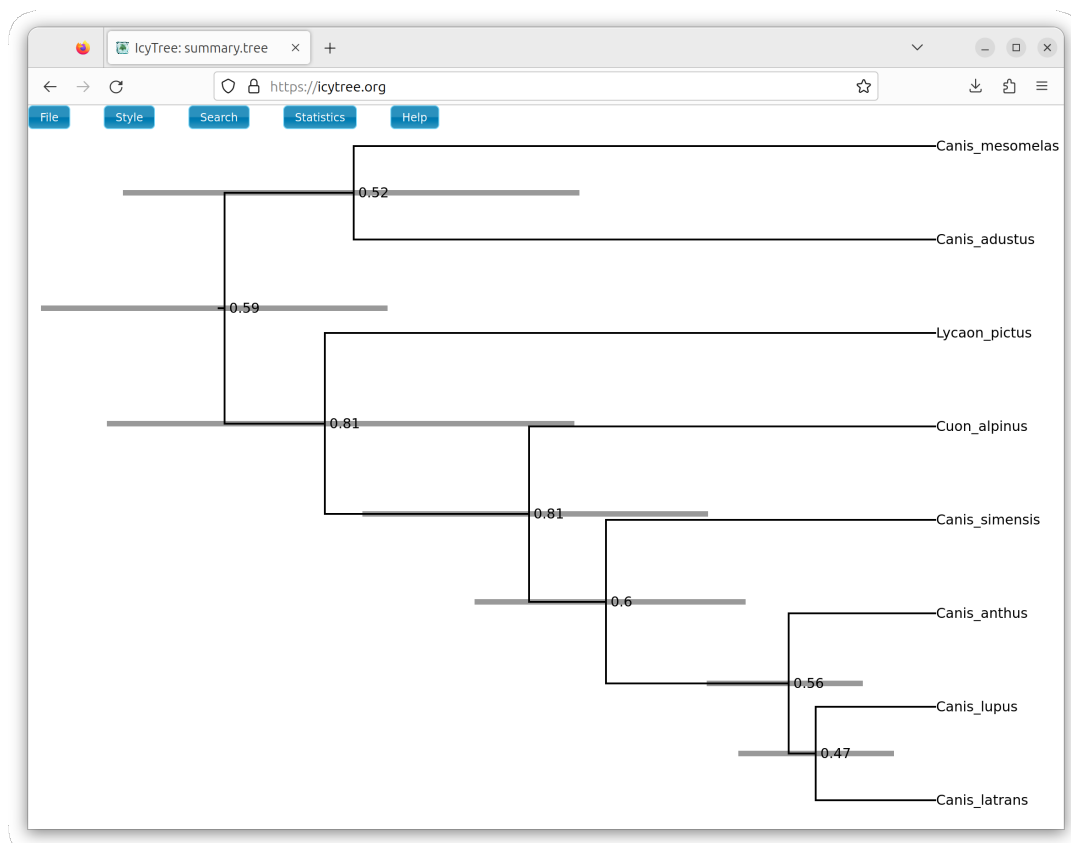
IcyTree: summary.tree ×

https://icytree.org

File Style Search Statistics Help

Canis_mesomelas
0.52
Canis_adustus
0.59
Lycaon_pictus
0.81
Cuon_alpinus
0.81
Canis_simensis
0.6
Canis_anthus
0.56
Canis_lupus
0.47
Canis_latrans